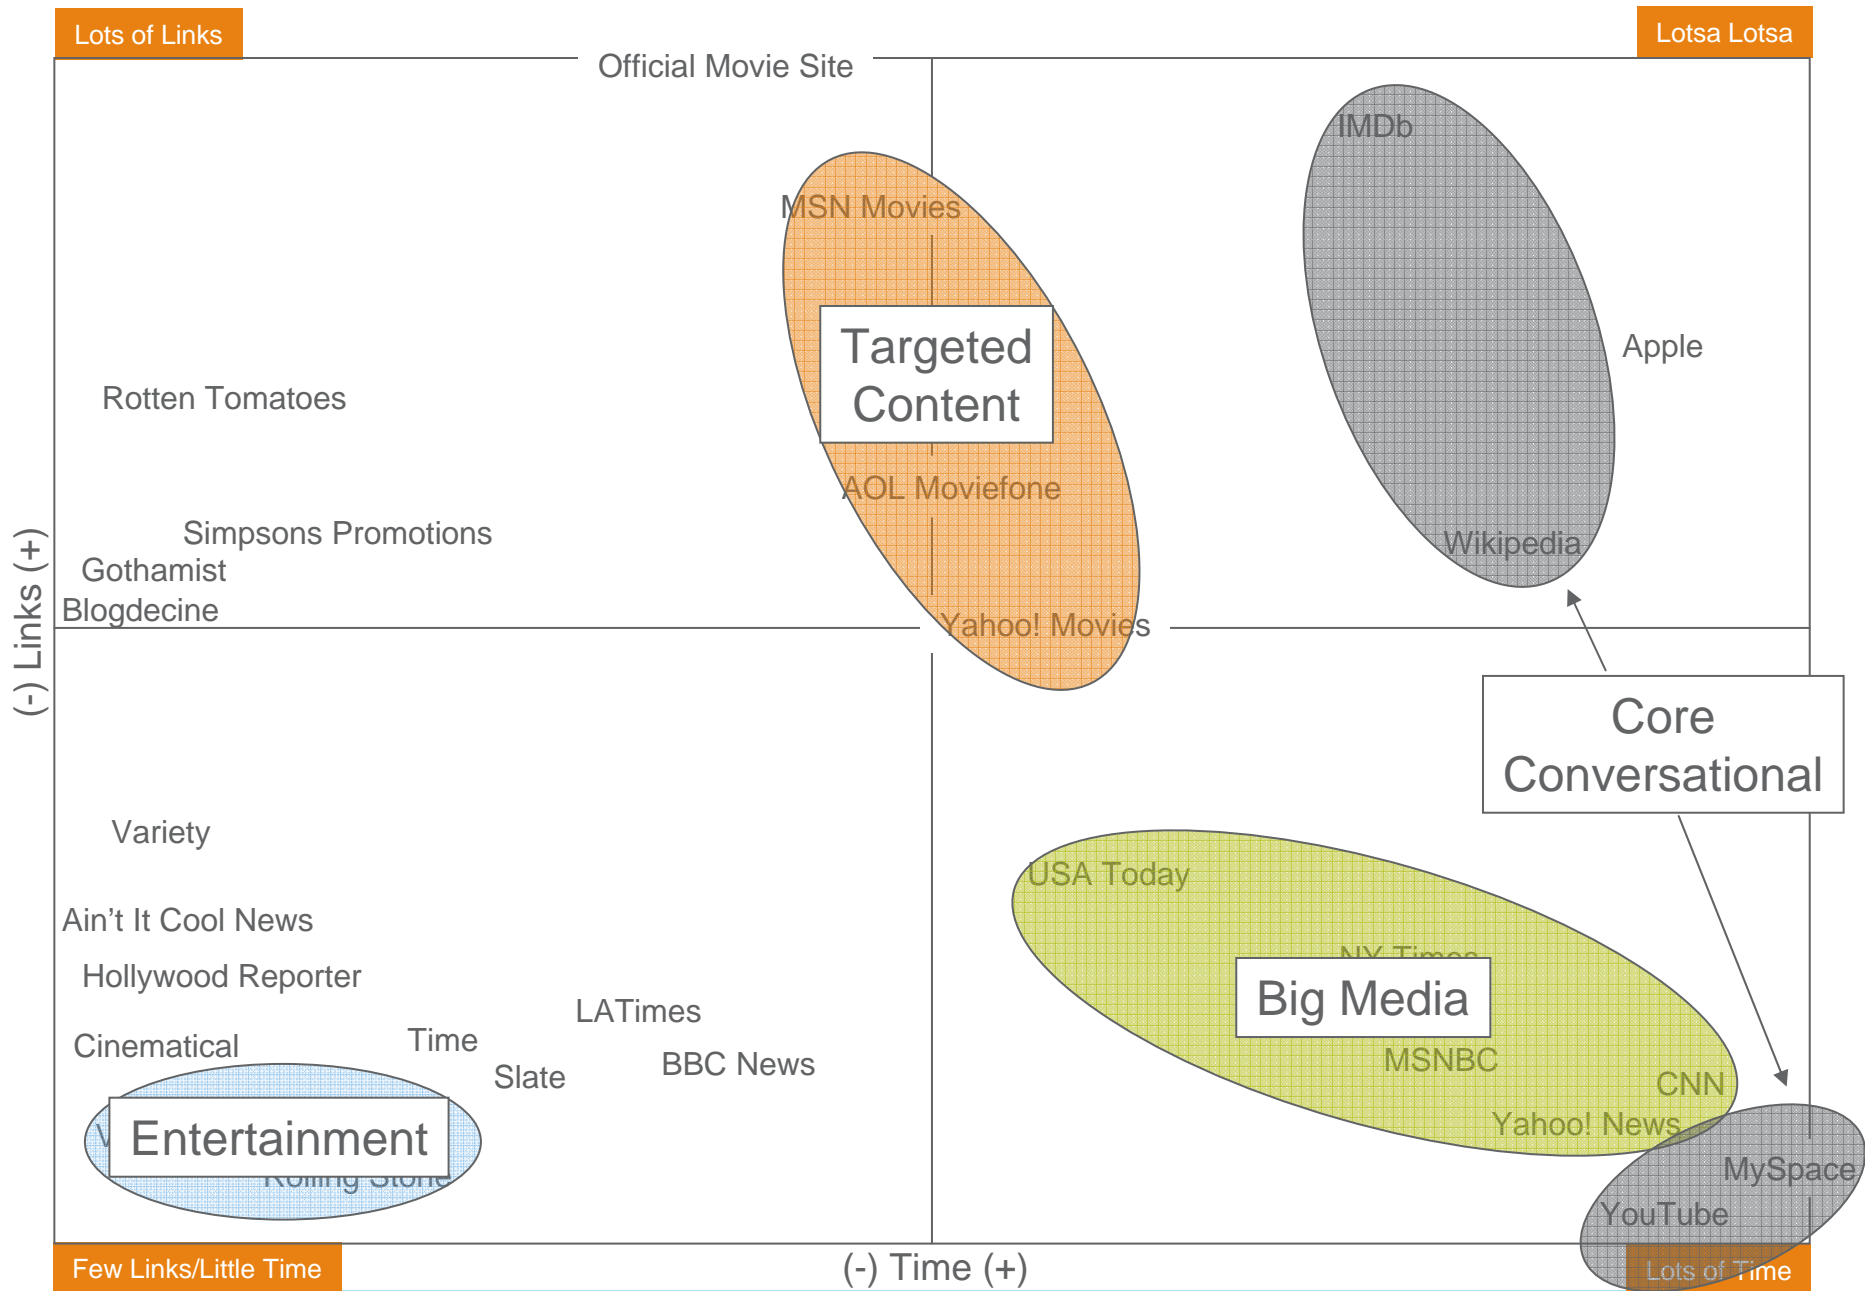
Lots of Links

Official Movie Site

Lotsa Lotsa

IMDb

MSN Movies

Targeted Content

Apple

Rotten Tomatoes

AOL Moviefone

Wikipedia

Simpsons Promotions

Gothamist

Blogdecine

Yahoo! Movies

(-) Links (+)

Core Conversational

Variety

USA Today

Ain't It Cool News

NY Times

Hollywood Reporter

Big Media

LATimes

Cinematical

Time

MSNBC

Slate

BBC News

CNN

Entertainment

Yahoo! News

Rolling Stone

MySpace

YouTube

Few Links/Little Time

(-) Time (+)

Lots of Time